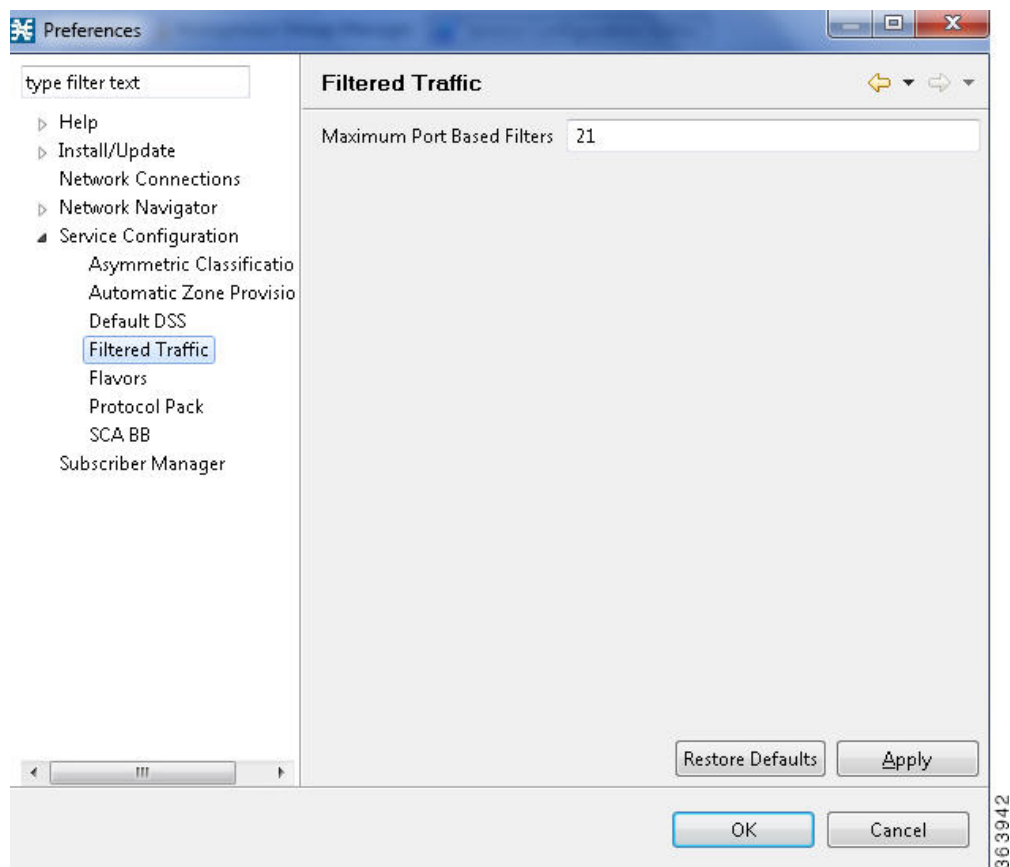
Preferences

type filter text

Help
Install/Update
Network Connections
Network Navigator
Service Configuration
Asymmetric Classificatio
Automatic Zone Provisio
Default DSS
Filtered Traffic
Flavors
Protocol Pack
SCA BB
Subscriber Manager

Filtered Traffic

Maximum Port Based Filters 21

Restore Defaults
Apply

OK
Cancel

363942